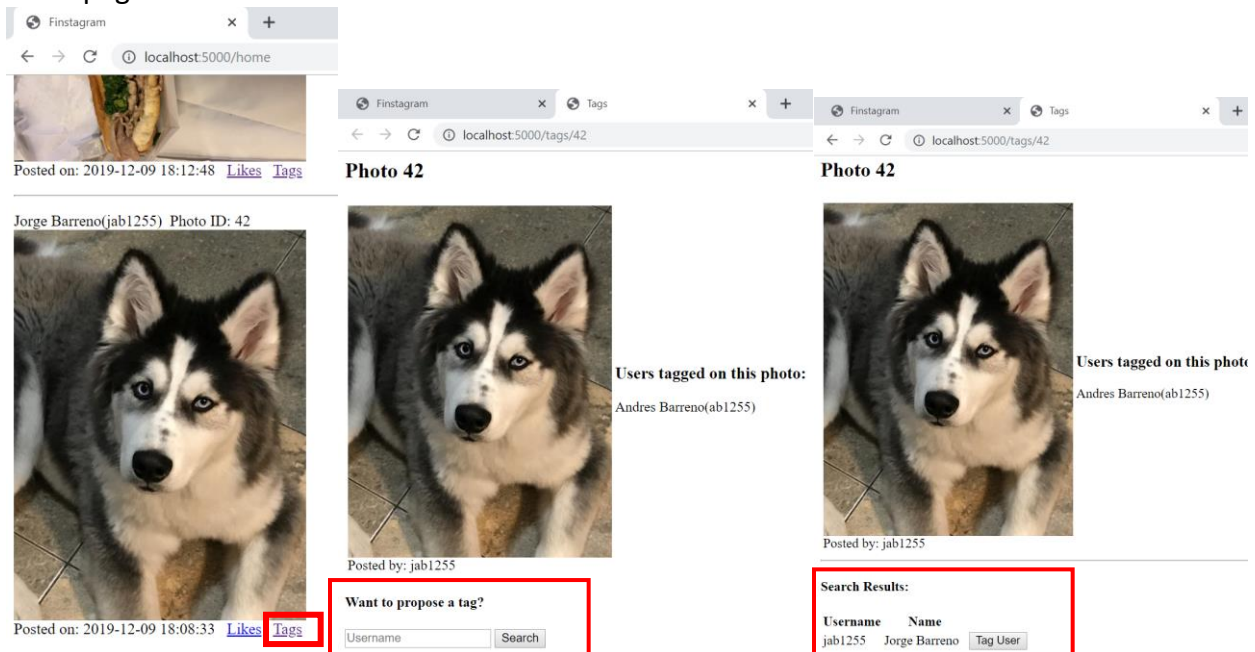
Finstagram
localhost:5000/home

Posted on: 2019-12-09 18:12:48 Likes Tags

Jorge Barreno(jab1255) Photo ID: 42

Posted on: 2019-12-09 18:08:33 Likes Tags

Finstagram
Tags
localhost:5000/tags/42

Photo 42

Users tagged on this photo:

Andres Barreno(ab1255)

Posted by: jab1255

Want to propose a tag?

Username
Search

Finstagram
Tags
localhost:5000/tags/42

Photo 42

Users tagged on this photo

Andres Barreno(ab1255)

Posted by: jab1255

Search Results:

| Username | Name | |
|---|---|---|
| jab1255 | Jorge Barreno | Tag User |